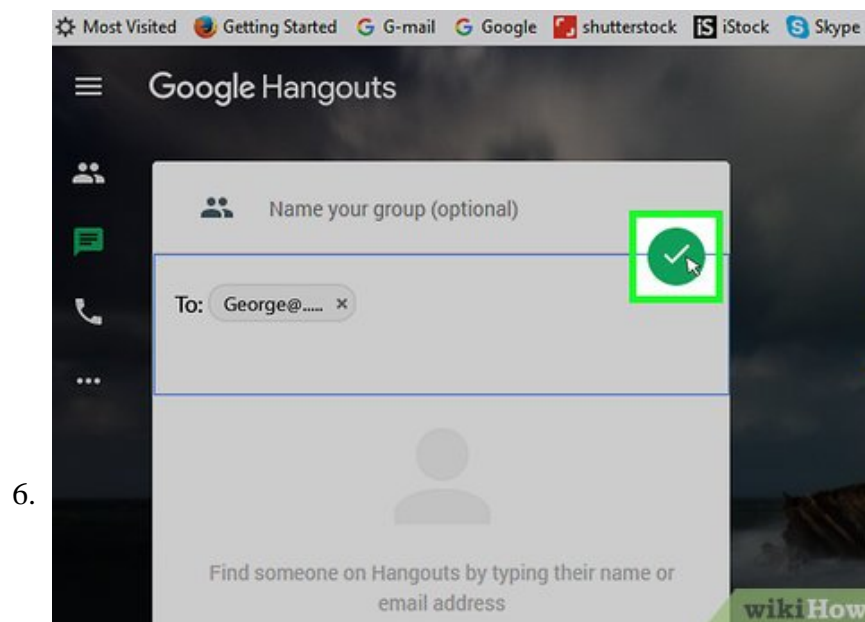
Most Visited Getting Started G-mail Google shutterstock iStock Skype

Google Hangouts

Name your group (optional)

To: George@..... ×

6.

Find someone on Hangouts by typing their name or email address

wikiHow